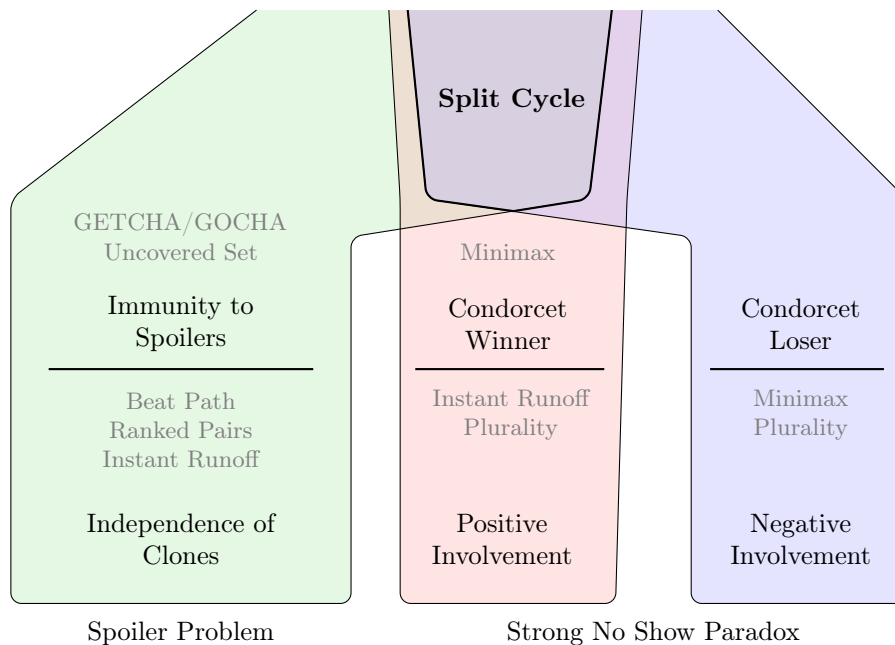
Split Cycle

GETCHA/GOCHA
Uncovered Set

Immunity to Spoilers

Beat Path
Ranked Pairs
Instant Runoff

Independence of Clones

Minimax

Condorcet Winner

Instant Runoff
Plurality

Positive Involvement

Condorcet Loser

Minimax
Plurality

Negative Involvement

Spoiler Problem

Strong No Show Paradox